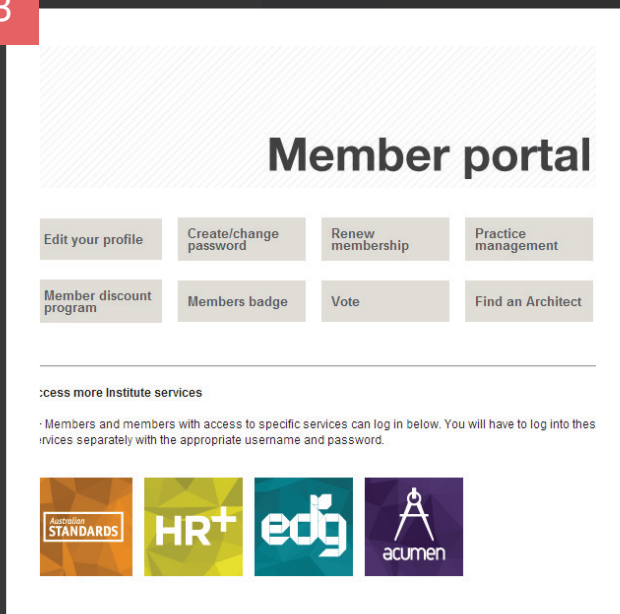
3

Member portal

Edit your profile

Create/change password

Renew membership

Practice management

Member discount program

Members badge

Vote

Find an Architect

ccess more Institute services

Members and members with access to specific services can log in below. You will have to log into thes ervices separately with the appropriate username and password.

Australian STANDARDS

HR+

edg

acumen